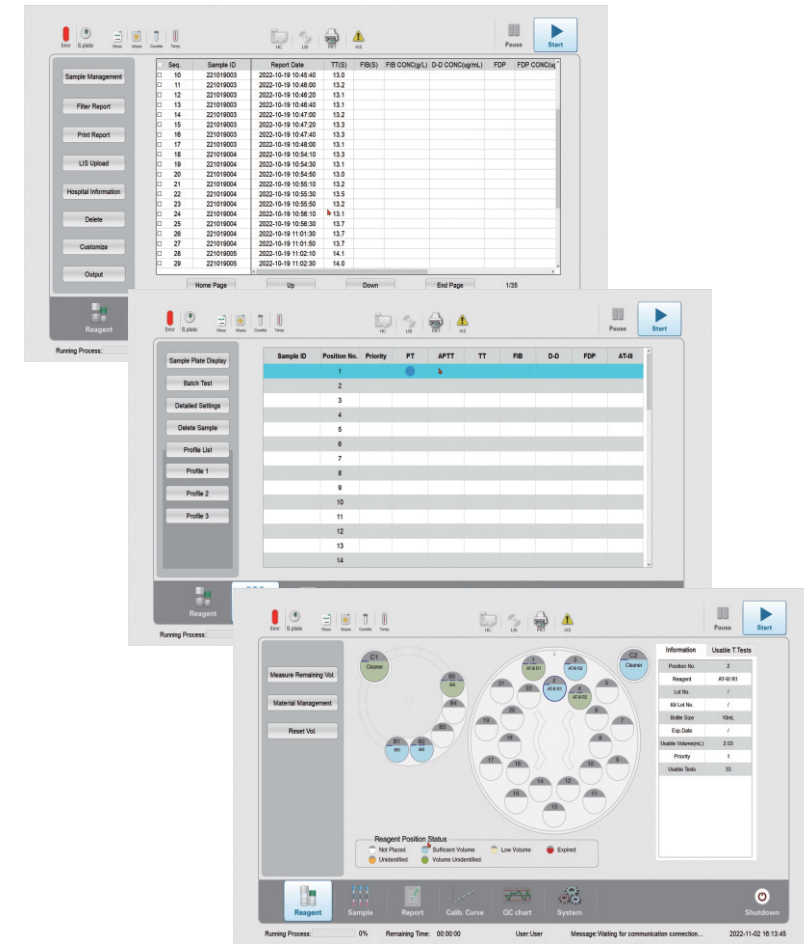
Error S.plate Waste Waste Cuvette Temp HC LIS PRT AIS Pause Start

Sample Management
Filter Report
Print Report
LIS Upload
Hospital Information
Delete
Customize
Output

| | Seq. | Sample ID | Report Date | TT(S) | FIB(S) | FIB CONC(g/L) | D-D CONC(ug/mL) | FDP | FDP CONC(u |
|---|---|---|---|---|---|---|---|---|---|
| □ | 10 | 221019003 | 2022-10-19 10:45:40 | 13.0 | | | | | |
| □ | 11 | 221019003 | 2022-10-19 10:46:00 | 13.2 | | | | | |
| □ | 12 | 221019003 | 2022-10-19 10:46:20 | 13.1 | | | | | |
| □ | 13 | 221019003 | 2022-10-19 10:46:40 | 13.1 | | | | | |
| □ | 14 | 221019003 | 2022-10-19 10:47:00 | 13.2 | | | | | |
| □ | 15 | 221019003 | 2022-10-19 10:47:20 | 13.3 | | | | | |
| □ | 16 | 221019003 | 2022-10-19 10:47:40 | 13.3 | | | | | |
| □ | 17 | 221019003 | 2022-10-19 10:48:00 | 13.1 | | | | | |
| □ | 18 | 221019004 | 2022-10-19 10:54:10 | 13.3 | | | | | |
| □ | 19 | 221019004 | 2022-10-19 10:54:30 | 13.1 | | | | | |
| □ | 20 | 221019004 | 2022-10-19 10:54:50 | 13.0 | | | | | |
| □ | 21 | 221019004 | 2022-10-19 10:55:10 | 13.2 | | | | | |
| □ | 22 | 221019004 | 2022-10-19 10:55:30 | 13.5 | | | | | |
| □ | 23 | 221019004 | 2022-10-19 10:55:50 | 13.2 | | | | | |
| □ | 24 | 221019004 | 2022-10-19 10:56:10 | 13.1 | | | | | |
| □ | 25 | 221019004 | 2022-10-19 10:56:30 | 13.7 | | | | | |
| □ | 26 | 221019004 | 2022-10-19 11:01:30 | 13.7 | | | | | |
| □ | 27 | 221019004 | 2022-10-19 11:01:50 | 13.7 | | | | | |
| □ | 28 | 221019005 | 2022-10-19 11:02:10 | 14.1 | | | | | |
| □ | 29 | 221019005 | 2022-10-19 11:02:30 | 14.0 | | | | | |

Home Page Up Down End Page 1/35

Reagent
Running Process:

Error S.plate Waste Waste Cuvette Temp HC LIS PRT AIS Pause Start

Sample Plate Display
Batch Test
Detailed Settings
Delete Sample
Profile List
Profile 1
Profile 2
Profile 3

| Sample ID | Position No. | Priority | PT | APTT | TT | FIB | D-D | FDP | AT-III |
|---|---|---|---|---|---|---|---|---|---|
| | 1 | | | | | | | | |
| | 2 | | | | | | | | |
| | 3 | | | | | | | | |
| | 4 | | | | | | | | |
| | 5 | | | | | | | | |
| | 6 | | | | | | | | |
| | 7 | | | | | | | | |
| | 8 | | | | | | | | |
| | 9 | | | | | | | | |
| | 10 | | | | | | | | |
| | 11 | | | | | | | | |
| | 12 | | | | | | | | |
| | 13 | | | | | | | | |
| | 14 | | | | | | | | |

Reagent
Running Process:

Error S.plate Waste Waste Cuvette Temp HC LIS PRT AIS Pause Start

Measure Remaining Vol.
Material Management
Reset Vol.

C1 Cleaner B5 B4 B3 B1 B2 C2 Cleaner 1 AT-III R1 3 AT-III R2 2 AT-III R1 4 AT-III R2 5 6 7 8 9 10 11 12 13 14 15 16 17 18 19 20 21 22

Reagent Position Status
Not Placed Sufficient Volume Low Volume Expired
Unidentified Volume Unidentified

Information Usable T.Tests

| Position No. | 2 |
|---|---|
| Reagent | AT-III R1 |
| Lot No. | / |
| Kit Lot No. | / |
| Bottle Size | 10mL |
| Exp.Date | / |
| Usable Volume(mL) | 2.03 |
| Priority | 1 |
| Usable Tests | 33 |

Reagent Sample Report Calib. Curve QC chart System Shutdown

Running Process: 0% Remaining Time: 00:00:00 User:User Message:Waiting for communication connection... 2022-11-02 16:13:45